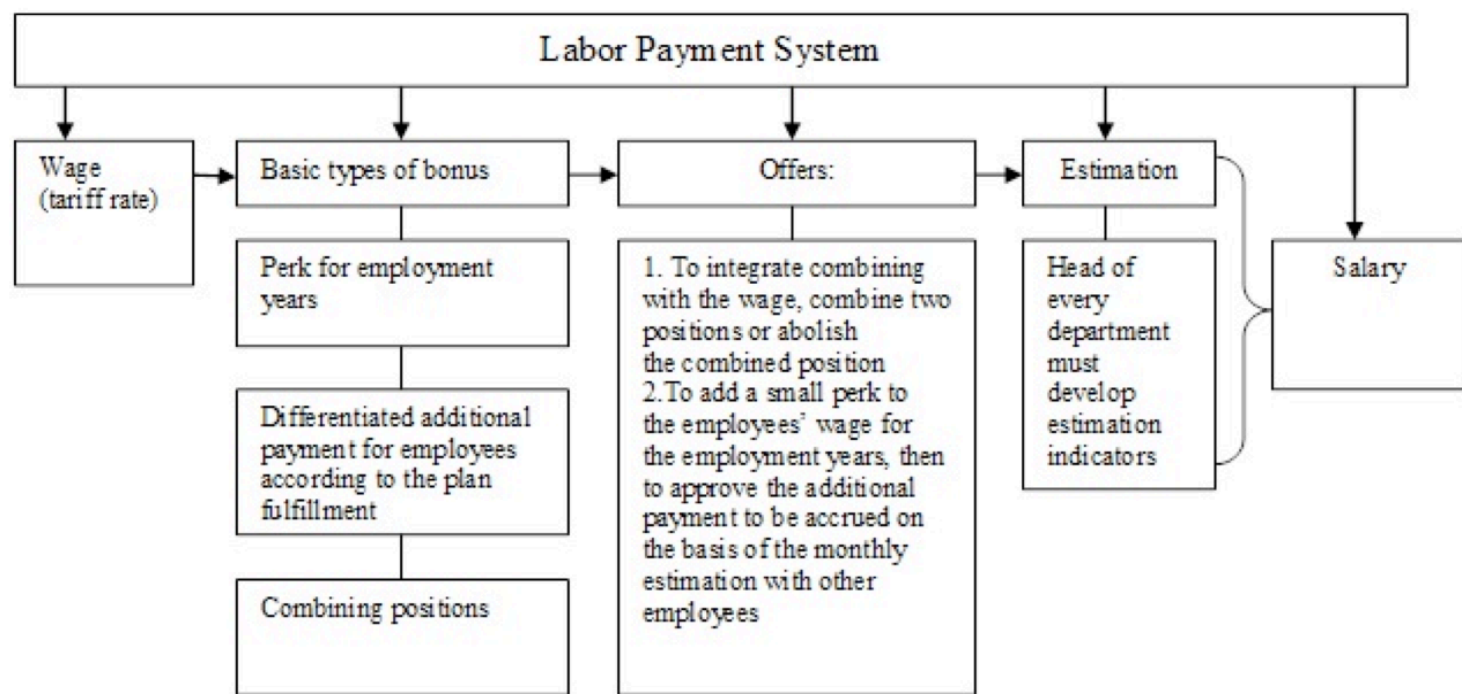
Labor Payment System

Wage (tariff rate)

Basic types of bonus

Perk for employment years

Differentiated additional payment for employees according to the plan fulfillment

Combining positions

Offers:

1. To integrate combining with the wage, combine two positions or abolish the combined position
2.To add a small perk to the employees' wage for the employment years, then to approve the additional payment to be accrued on the basis of the monthly estimation with other employees

Estimation

Head of every department must develop estimation indicators

Salary